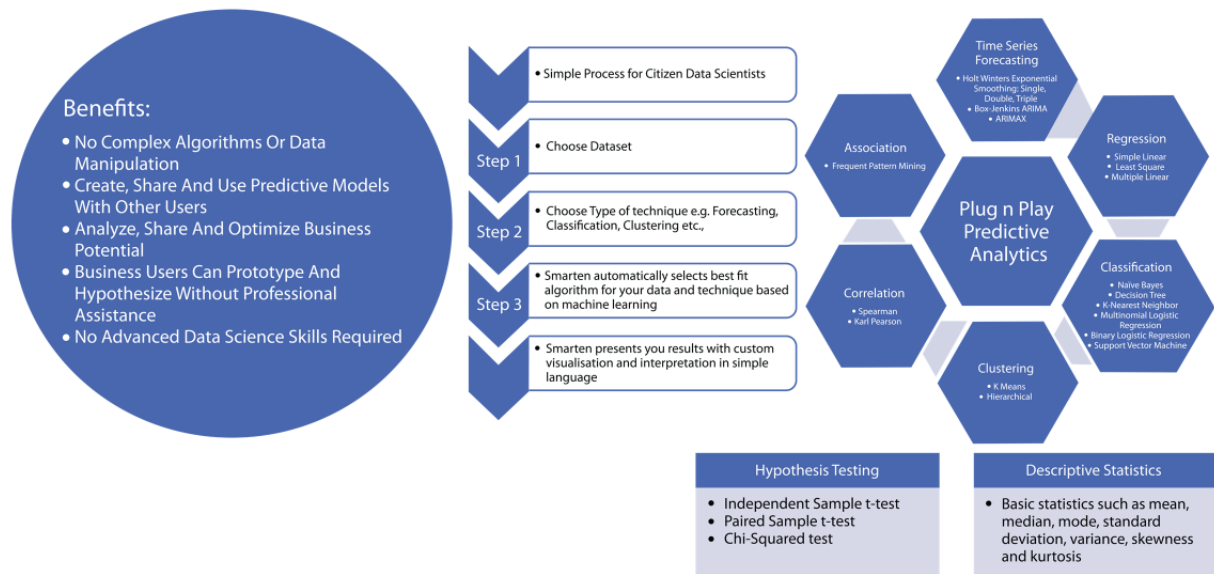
Benefits:

• No Complex Algorithms Or Data Manipulation
• Create, Share And Use Predictive Models With Other Users
• Analyze, Share And Optimize Business Potential
• Business Users Can Prototype And Hypothesize Without Professional Assistance
• No Advanced Data Science Skills Required

• Simple Process for Citizen Data Scientists

Step 1
• Choose Dataset

Step 2
• Choose Type of technique e.g. Forecasting, Classification, Clustering etc.,

Step 3
• Smarten automatically selects best fit algorithm for your data and technique based on machine learning

• Smarten presents you results with custom visualisation and interpretation in simple language

Time Series Forecasting
• Holt Winters Exponential Smoothing: Single, Double, Triple
• Box-Jenkins ARIMA
• ARIMAX

Association
• Frequent Pattern Mining

Regression
• Simple Linear
• Least Square
• Multiple Linear

Plug n Play Predictive Analytics

Correlation
• Spearman
• Karl Pearson

Classification
• Naive Bayes
• Decision Tree
• K-Nearest Neighbor
• Multinomial Logistic Regression
• Binary Logistic Regression
• Support Vector Machine

Clustering
• K Means
• Hierarchical

Hypothesis Testing
• Independent Sample t-test
• Paired Sample t-test
• Chi-Squared test

Descriptive Statistics
• Basic statistics such as mean, median, mode, standard deviation, variance, skewness and kurtosis